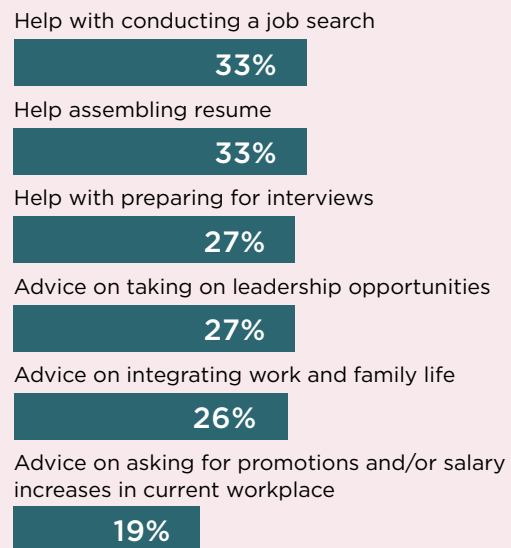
Help with conducting a job search

33%

Help assembling resume

33%

Help with preparing for interviews

27%

Advice on taking on leadership opportunities

27%

Advice on integrating work and family life

26%

Advice on asking for promotions and/or salary increases in current workplace

19%